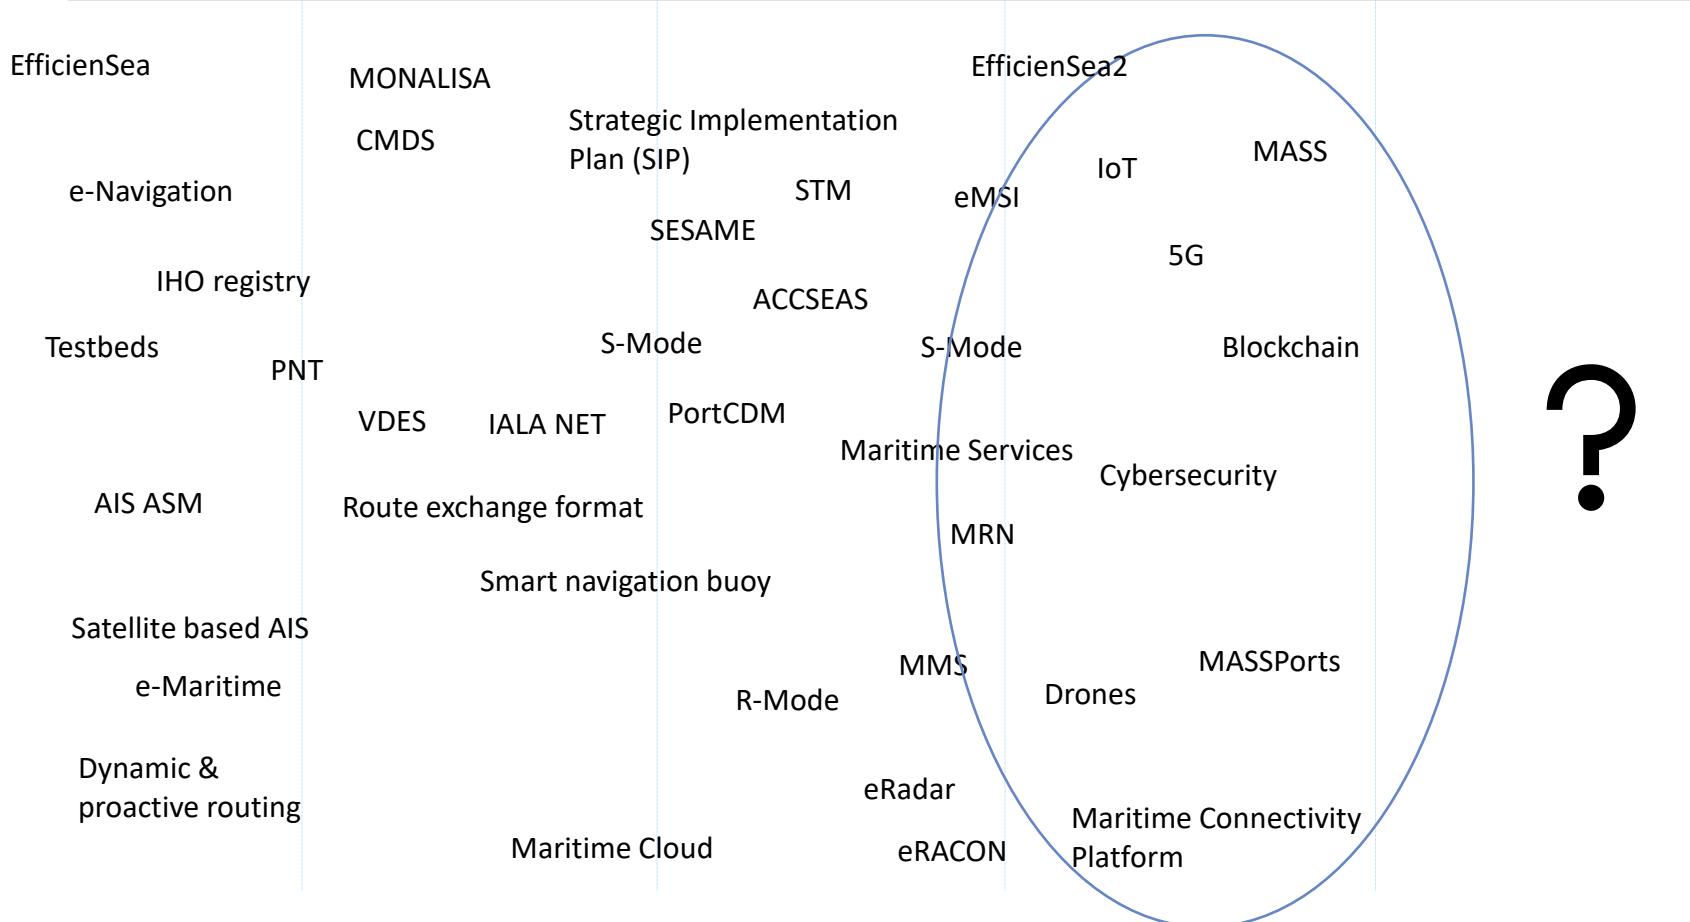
EfficienSea

e-Navigation

IHO registry

Testbeds

PNT

AIS ASM

Satellite based AIS

e-Maritime

Dynamic & proactive routing

MONALISA

CMDS

VDES

IALA NET

Route exchange format

Smart navigation buoy

Maritime Cloud

Strategic Implementation Plan (SIP)

STM

SESAME

ACCSEAS

S-Mode

PortCDM

R-Mode

EfficienSea2

eMSI

IoT

MASS

5G

S-Mode

Blockchain

Maritime Services

Cybersecurity

MRN

MMS

Drones

MASSPorts

eRadar

eRACON

Maritime Connectivity Platform

?